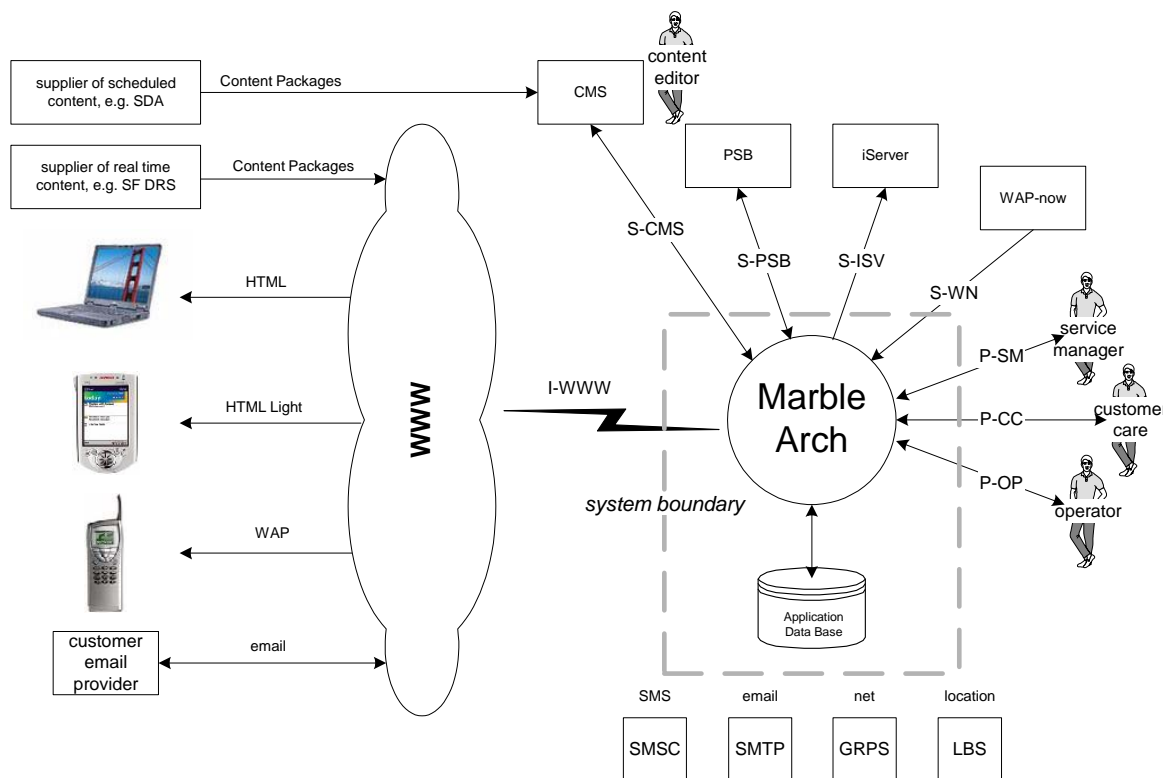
supplier of scheduled content, e.g. SDA

Content Packages

CMS

content editor

supplier of real time content, e.g. SF DRS

Content Packages

PSB

iServer

WAP-now

S-CMS

S-PSB

S-ISV

S-WN

HTML

service manager

P-SM

WWW

I-WWW

Marble Arch

HTML Light

P-CC

custome care

P-OP

operator

system boundary

WAP

Application Data Base

customer email provider

email

SMS

email

net

location

SMSC

SMTP

GRPS

LBS